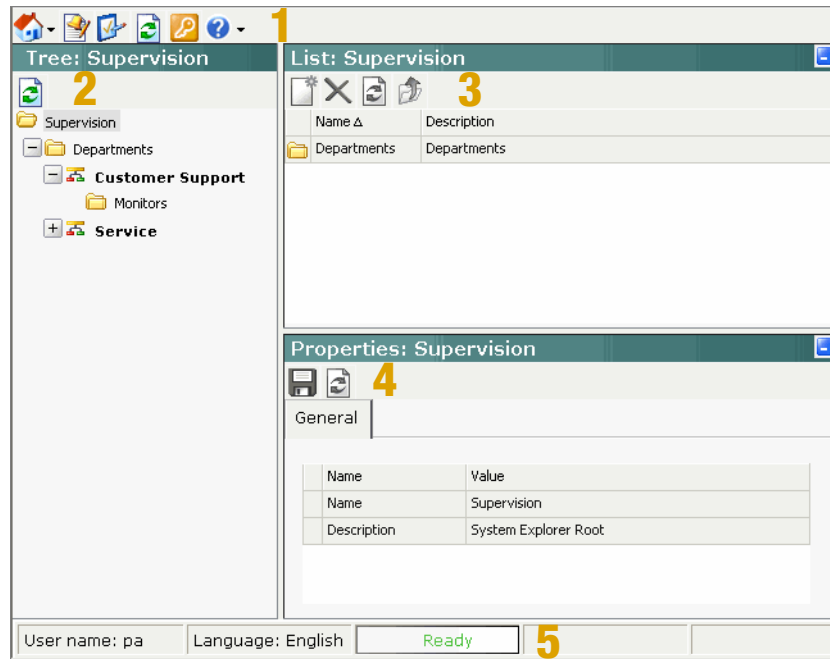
1

Tree: Supervision

2

Supervision

Departments

Customer Support

Monitors

Service

List: Supervision

3

| Name ∆ | Description |
|---|---|
| Departments | Departments |

Properties: Supervision

4

General

| Name | Value |
|---|---|
| Name | Supervision |
| Description | System Explorer Root |

User name: pa

Language: English

Ready

5